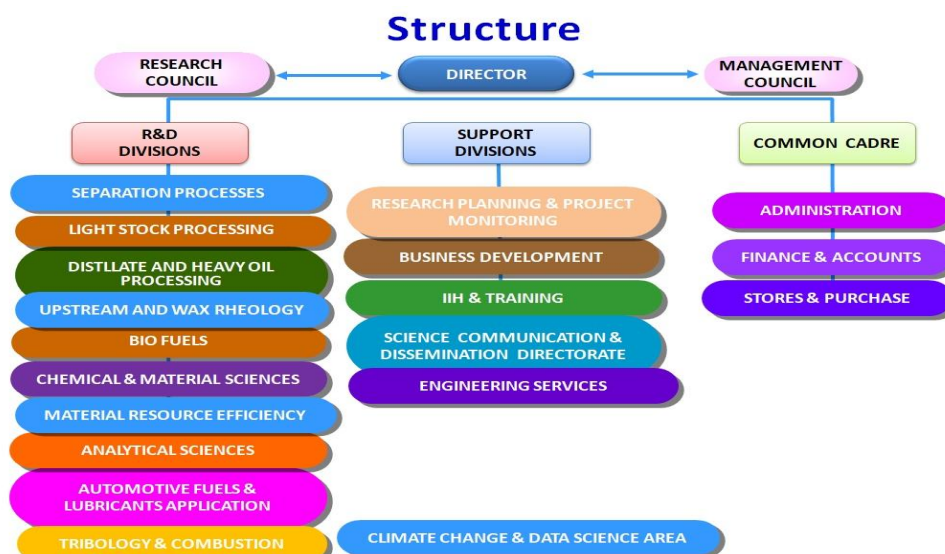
Structure

RESEARCH COUNCIL

DIRECTOR

MANAGEMENT COUNCIL

R&D DIVISIONS

SUPPORT DIVISIONS

COMMON CADRE

SEPARATION PROCESSES

LIGHT STOCK PROCESSING

DISTLLATE AND HEAVY OIL PROCESSING

UPSTREAM AND WAX RHEOLOGY

BIO FUELS

CHEMICAL & MATERIAL SCIENCES

MATERIAL RESOURCE EFFICIENCY

ANALYTICAL SCIENCES

AUTOMOTIVE FUELS & LUBRICANTS APPLICATION

TRIBOLOGY & COMBUSTION

RESEARCH PLANNING & PROJECT MONITORING

BUSINESS DEVELOPMENT

IIH & TRAINING

SCIENCE COMMUNICATION & DISSEMINATION DIRECTORATE

ENGINEERING SERVICES

CLIMATE CHANGE & DATA SCIENCE AREA

ADMINISTRATION

FINANCE & ACCOUNTS

STORES & PURCHASE